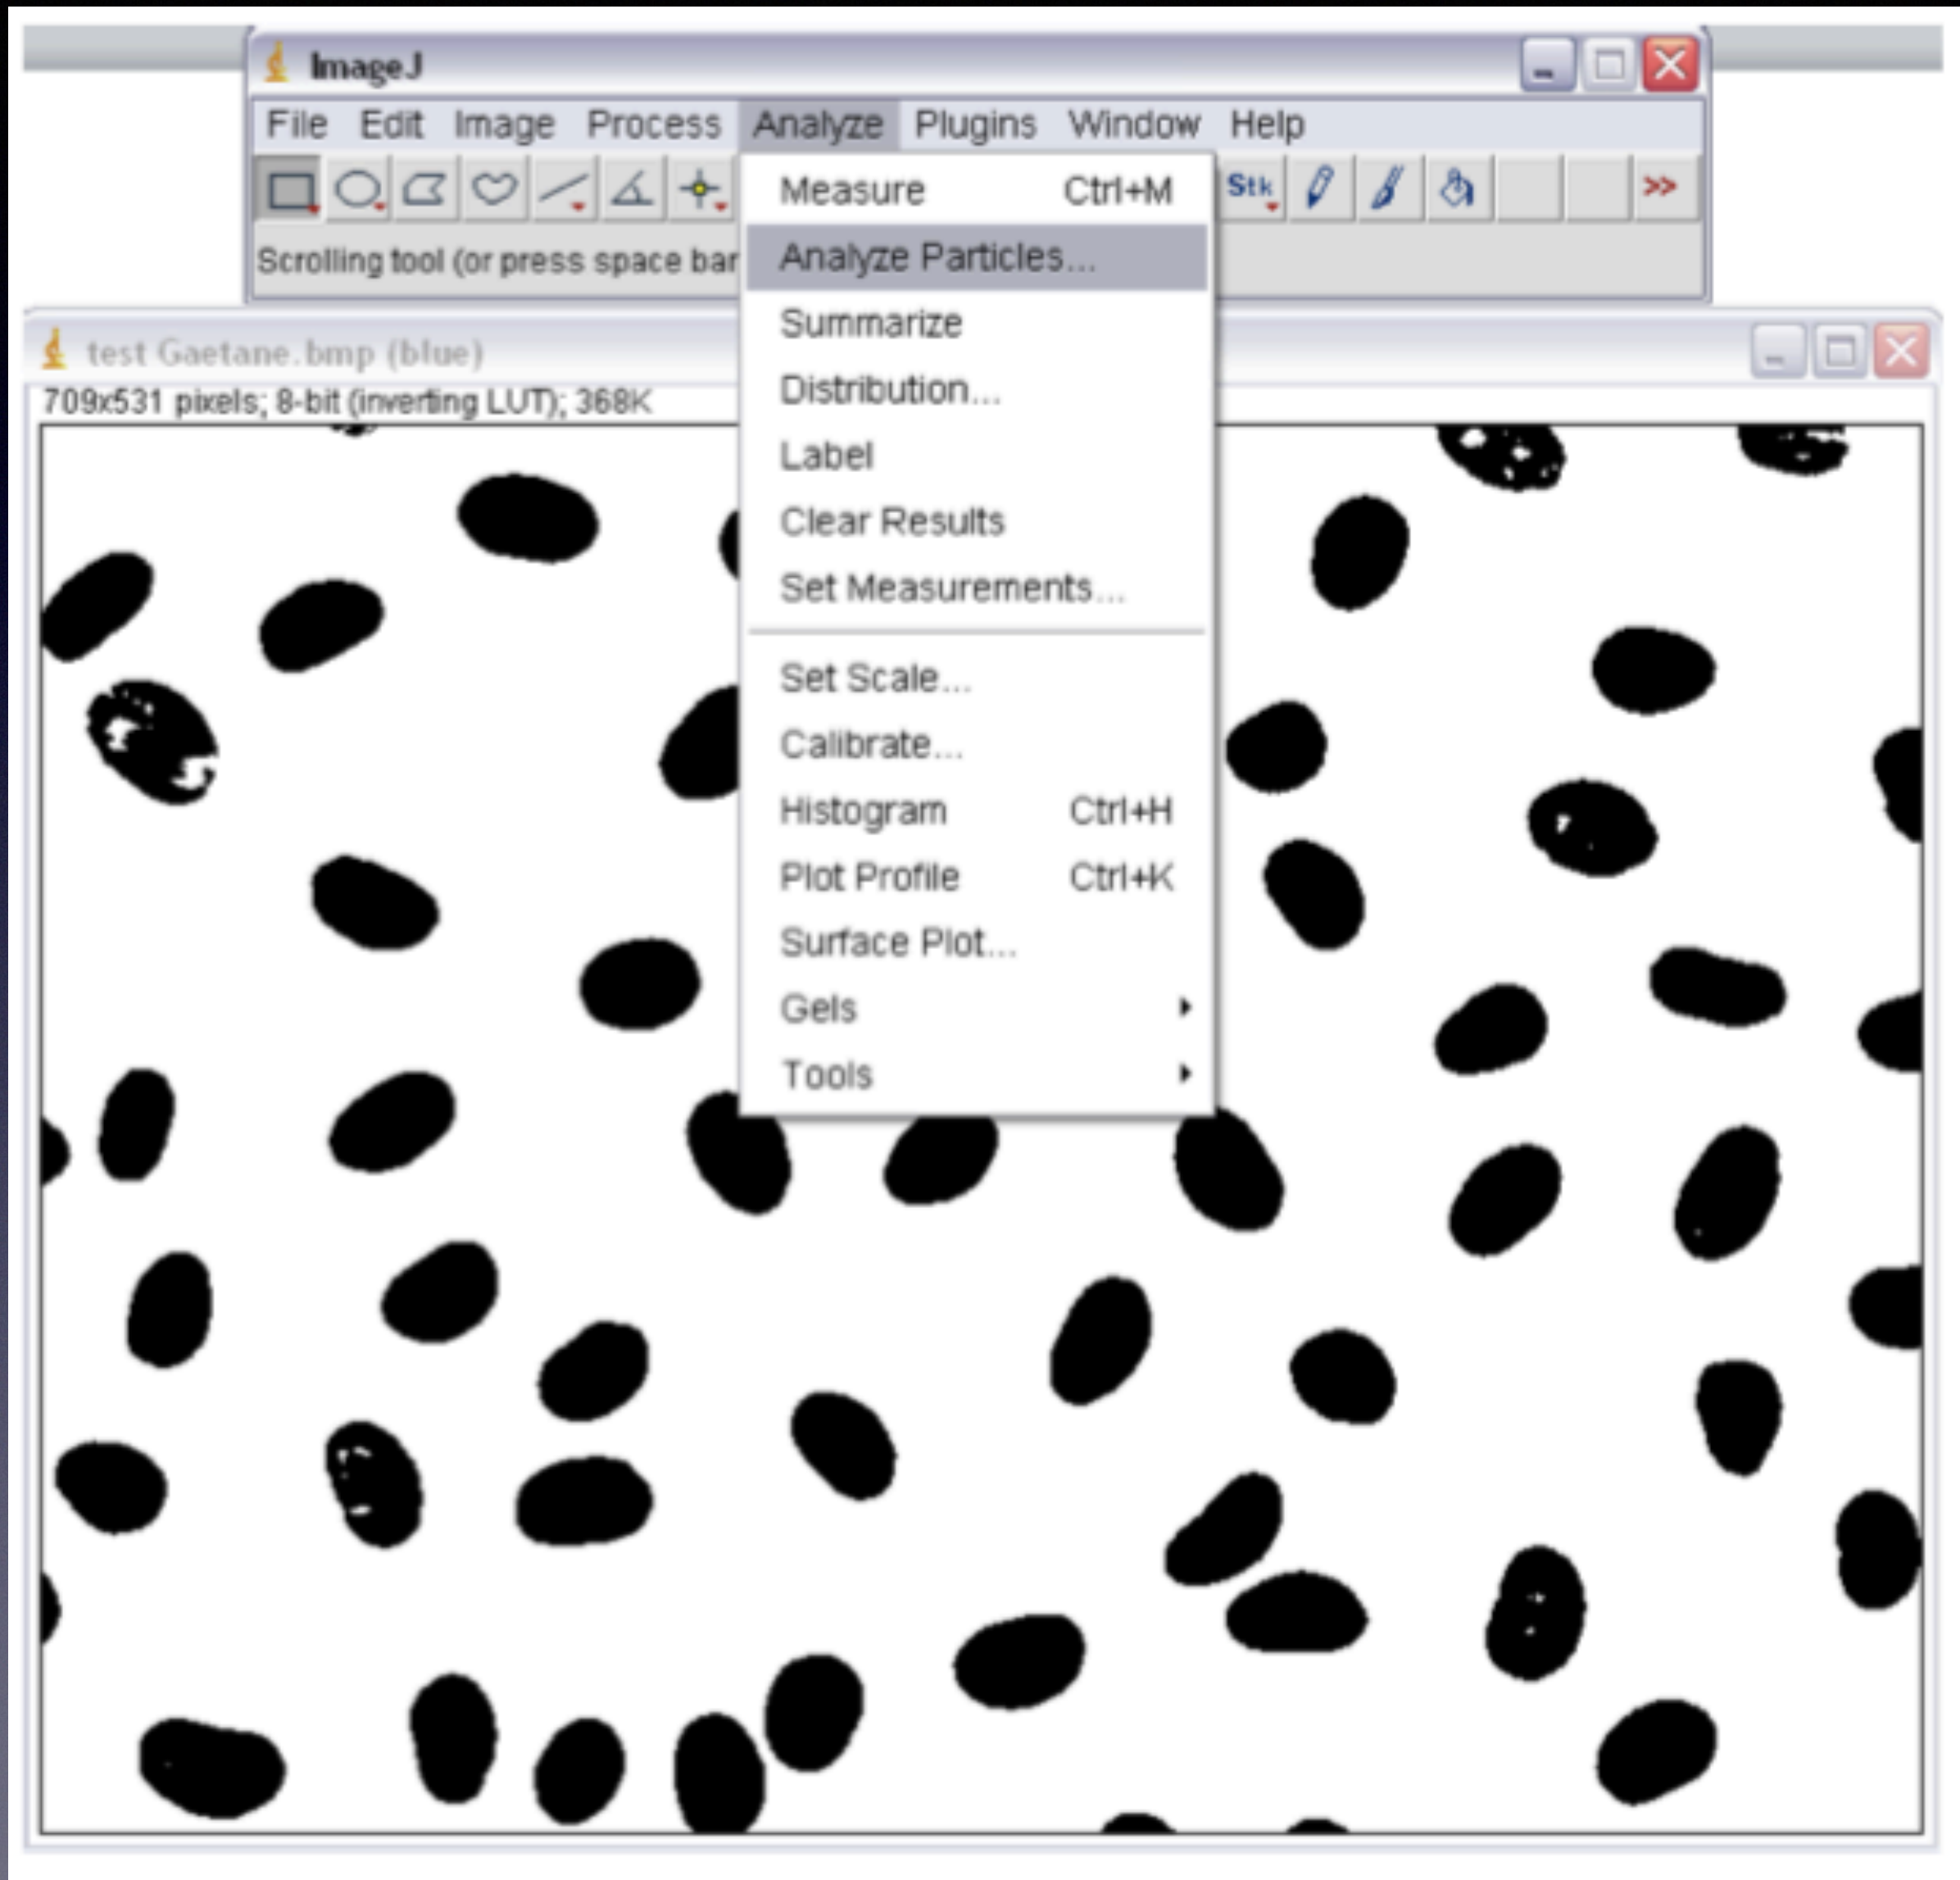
ImageJ

File Edit Image Process Analyze Plugins Window Help

Stk >>

Scrolling tool (or press space bar

Measure Ctrl+M
Analyze Particles...
Summarize
Distribution...
Label
Clear Results
Set Measurements...
Set Scale...
Calibrate...
Histogram Ctrl+H
Plot Profile Ctrl+K
Surface Plot...
Gels
Tools

test Gaetane.bmp (blue)

709x531 pixels; 8-bit (inverting LUT); 368K